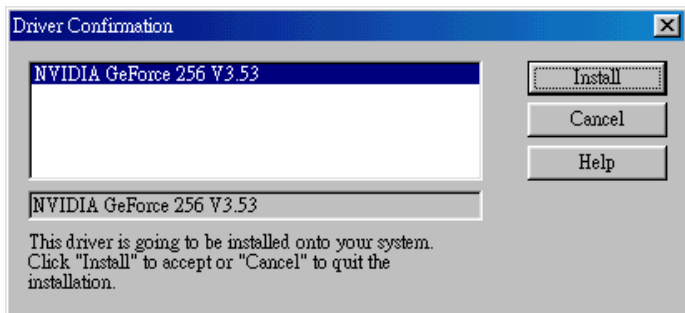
Driver Confirmation

NVIDIA GeForce 256 V3.53

Install

Cancel

Help

NVIDIA GeForce 256 V3.53

This driver is going to be installed onto your system. Click "Install" to accept or "Cancel" to quit the installation.